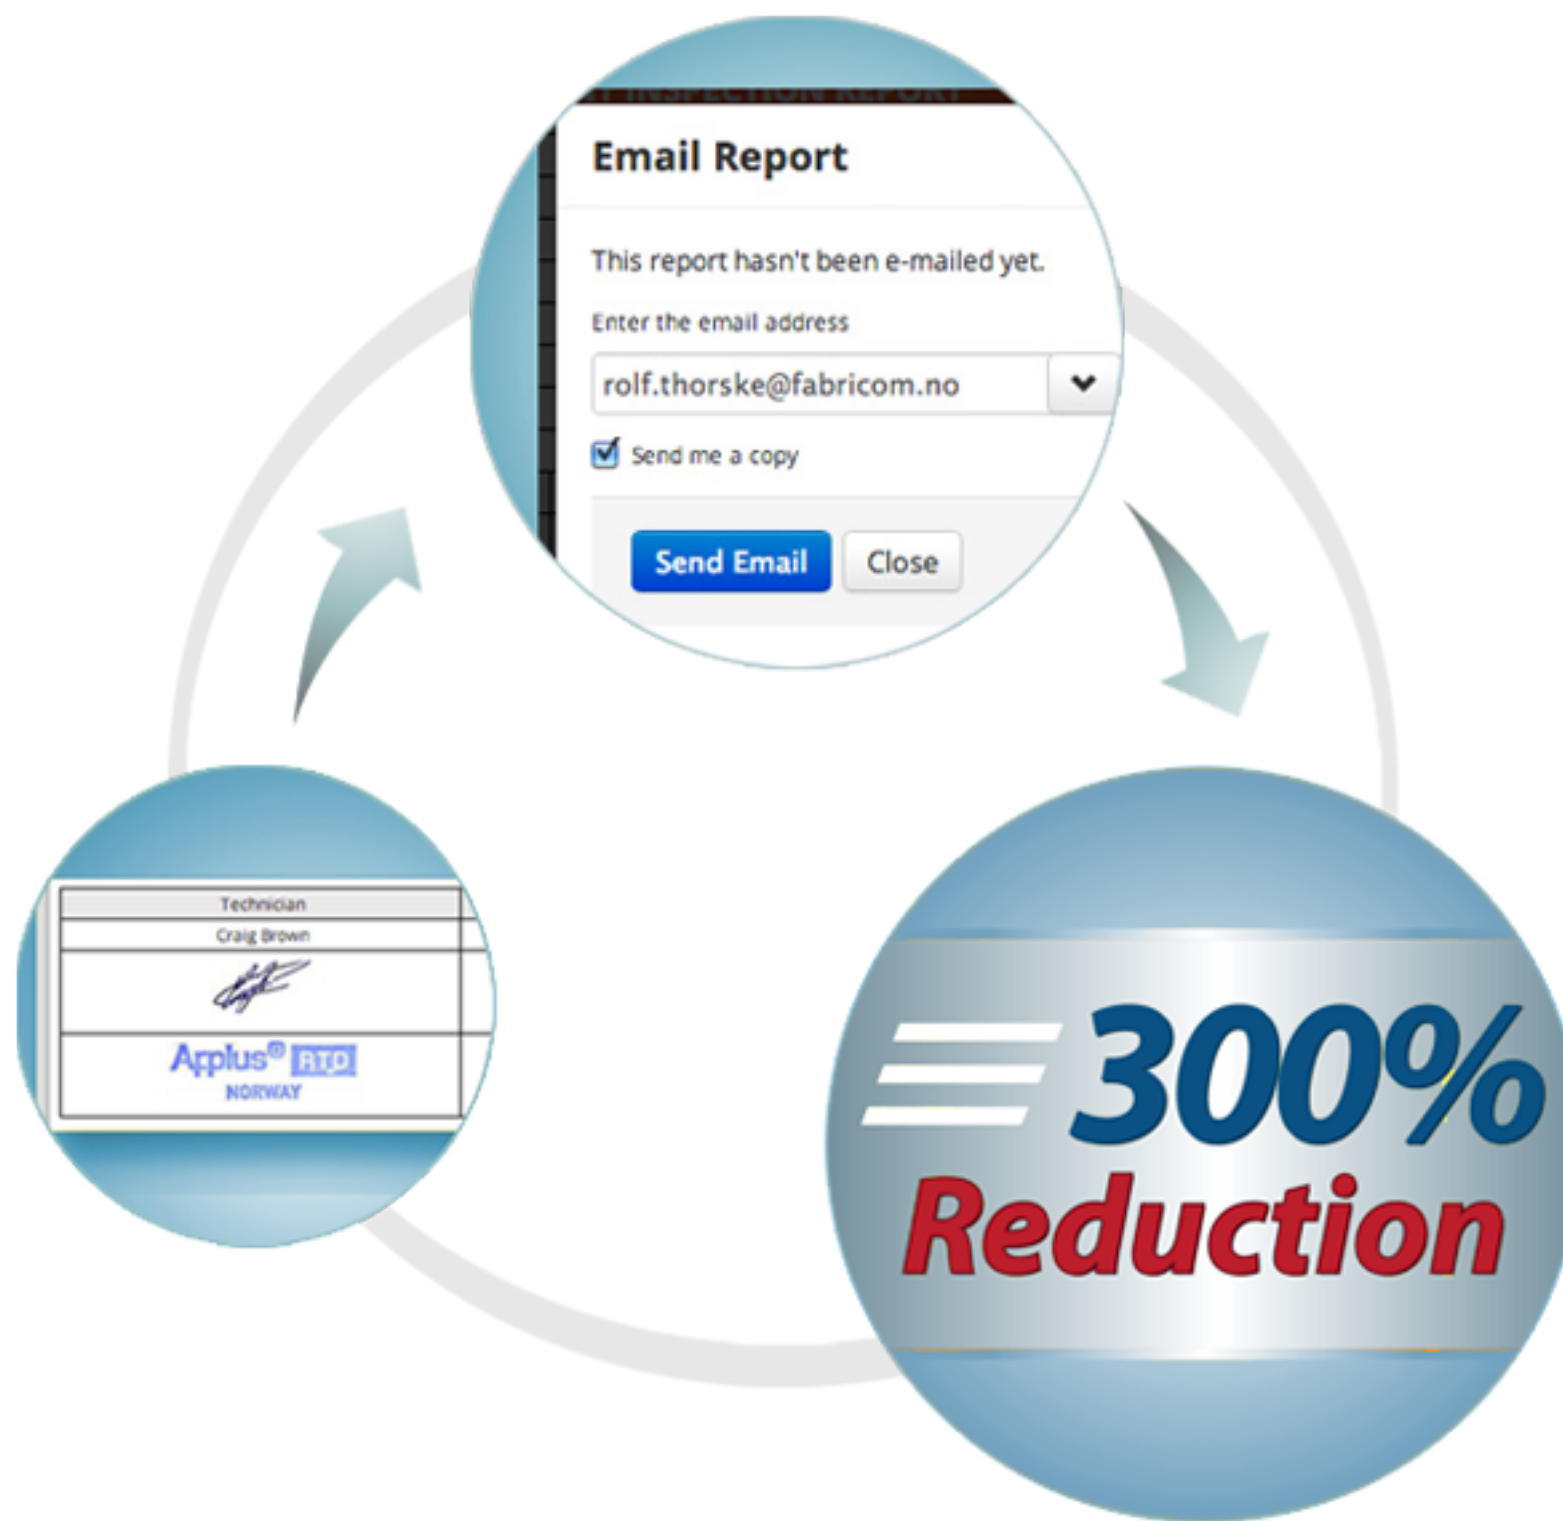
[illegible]

Email Report

This report hasn't been e-mailed yet.

Enter the email address

rolf.thorske@fabricom.no

Send me a copy

Send Email

Close

| Technician |
|---|
| Craig Brown |
| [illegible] |
| Applus® RTD NORWAY |

300%
Reduction